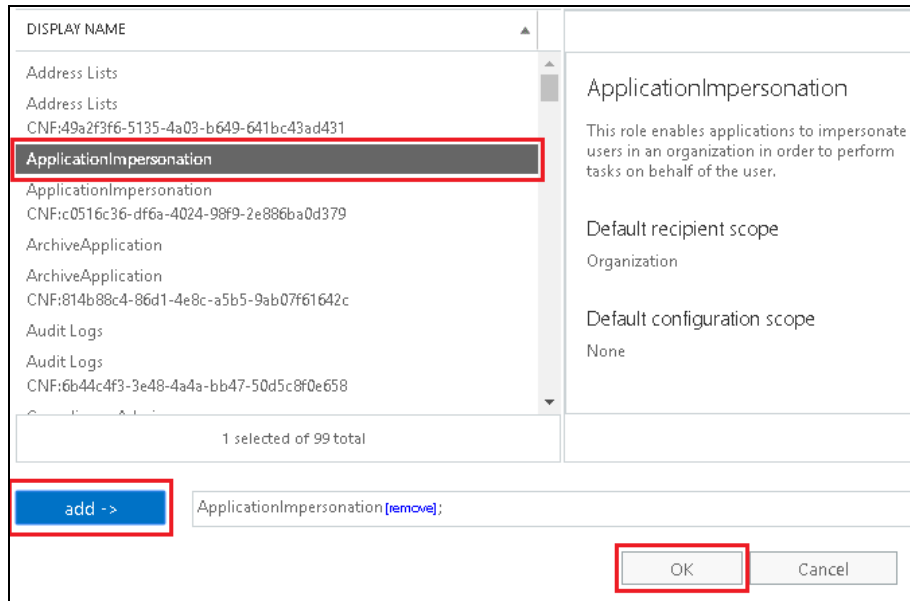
DISPLAY NAME

Address Lists

Address Lists
CNF:49a2f3f6-5135-4a03-b649-641bc43ad431

ApplicationImpersonation

ApplicationImpersonation
CNF:c0516c36-df6a-4024-98f9-2e886ba0d379

ArchiveApplication

ArchiveApplication
CNF:814b88c4-86d1-4e8c-a5b5-9ab07f61642c

Audit Logs

Audit Logs
CNF:6b44c4f3-3e48-4a4a-bb47-50d5c8f0e658

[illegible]

1 selected of 99 total

ApplicationImpersonation

This role enables applications to impersonate users in an organization in order to perform tasks on behalf of the user.

Default recipient scope

Organization

Default configuration scope

None

add ->

ApplicationImpersonation [remove];

OK

Cancel